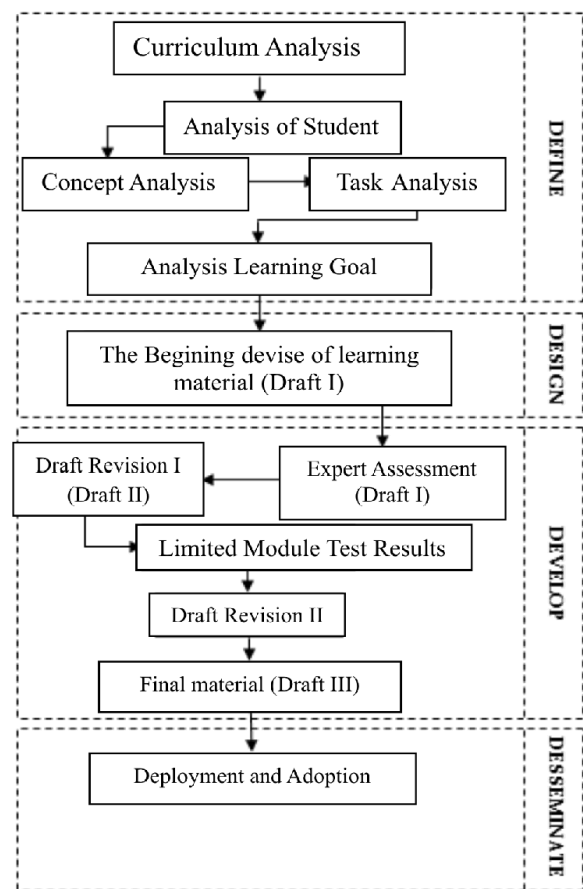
Curriculum Analysis

Analysis of Student

Concept Analysis

Task Analysis

Analysis Learning Goal

DEFINE

The Begining devise of learning material (Draft I)

DESIGN

Draft Revision I (Draft II)

Expert Assessment (Draft I)

Limited Module Test Results

Draft Revision II

Final material (Draft III)

DEVELOP

Deployment and Adoption

DESSEMINATE